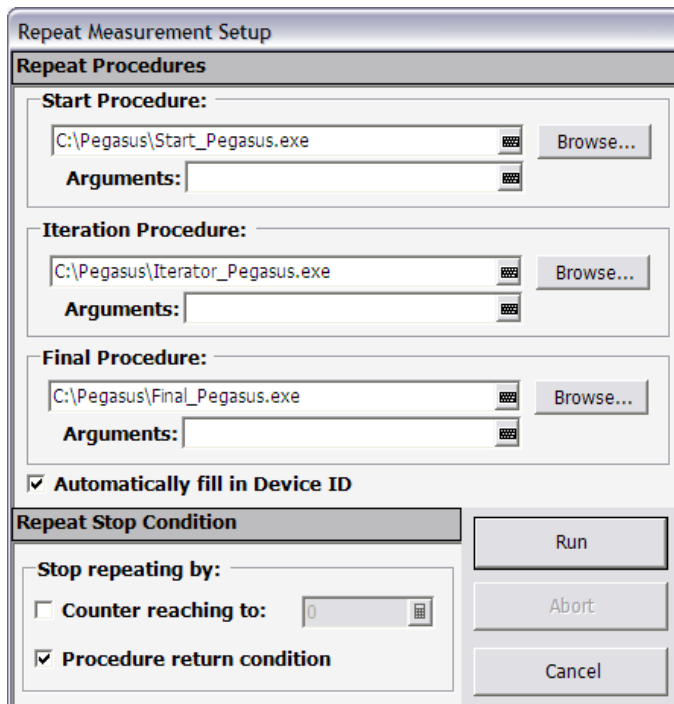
Repeat Measurement Setup

Repeat Procedures

Start Procedure:

C:\Pegasus\Start_Pegasus.exe

Browse...

Arguments:

Iteration Procedure:

C:\Pegasus\Iterator_Pegasus.exe

Browse...

Arguments:

Final Procedure:

C:\Pegasus\Final_Pegasus.exe

Browse...

Arguments:

☑ Automatically fill in Device ID

Repeat Stop Condition

Stop repeating by:

☐ Counter reaching to: 0

☑ Procedure return condition

Run

Abort

Cancel